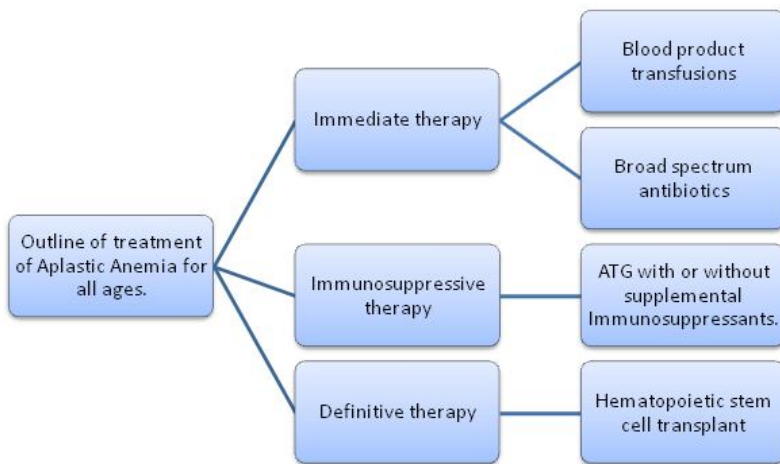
Outline of treatment of Aplastic Anemia for all ages.

Immediate therapy

Blood product transfusions

Broad spectrum antibiotics

Immunosuppressive therapy

ATG with or without supplemental Immunosuppressants.

Definitive therapy

Hematopoietic stem cell transplant